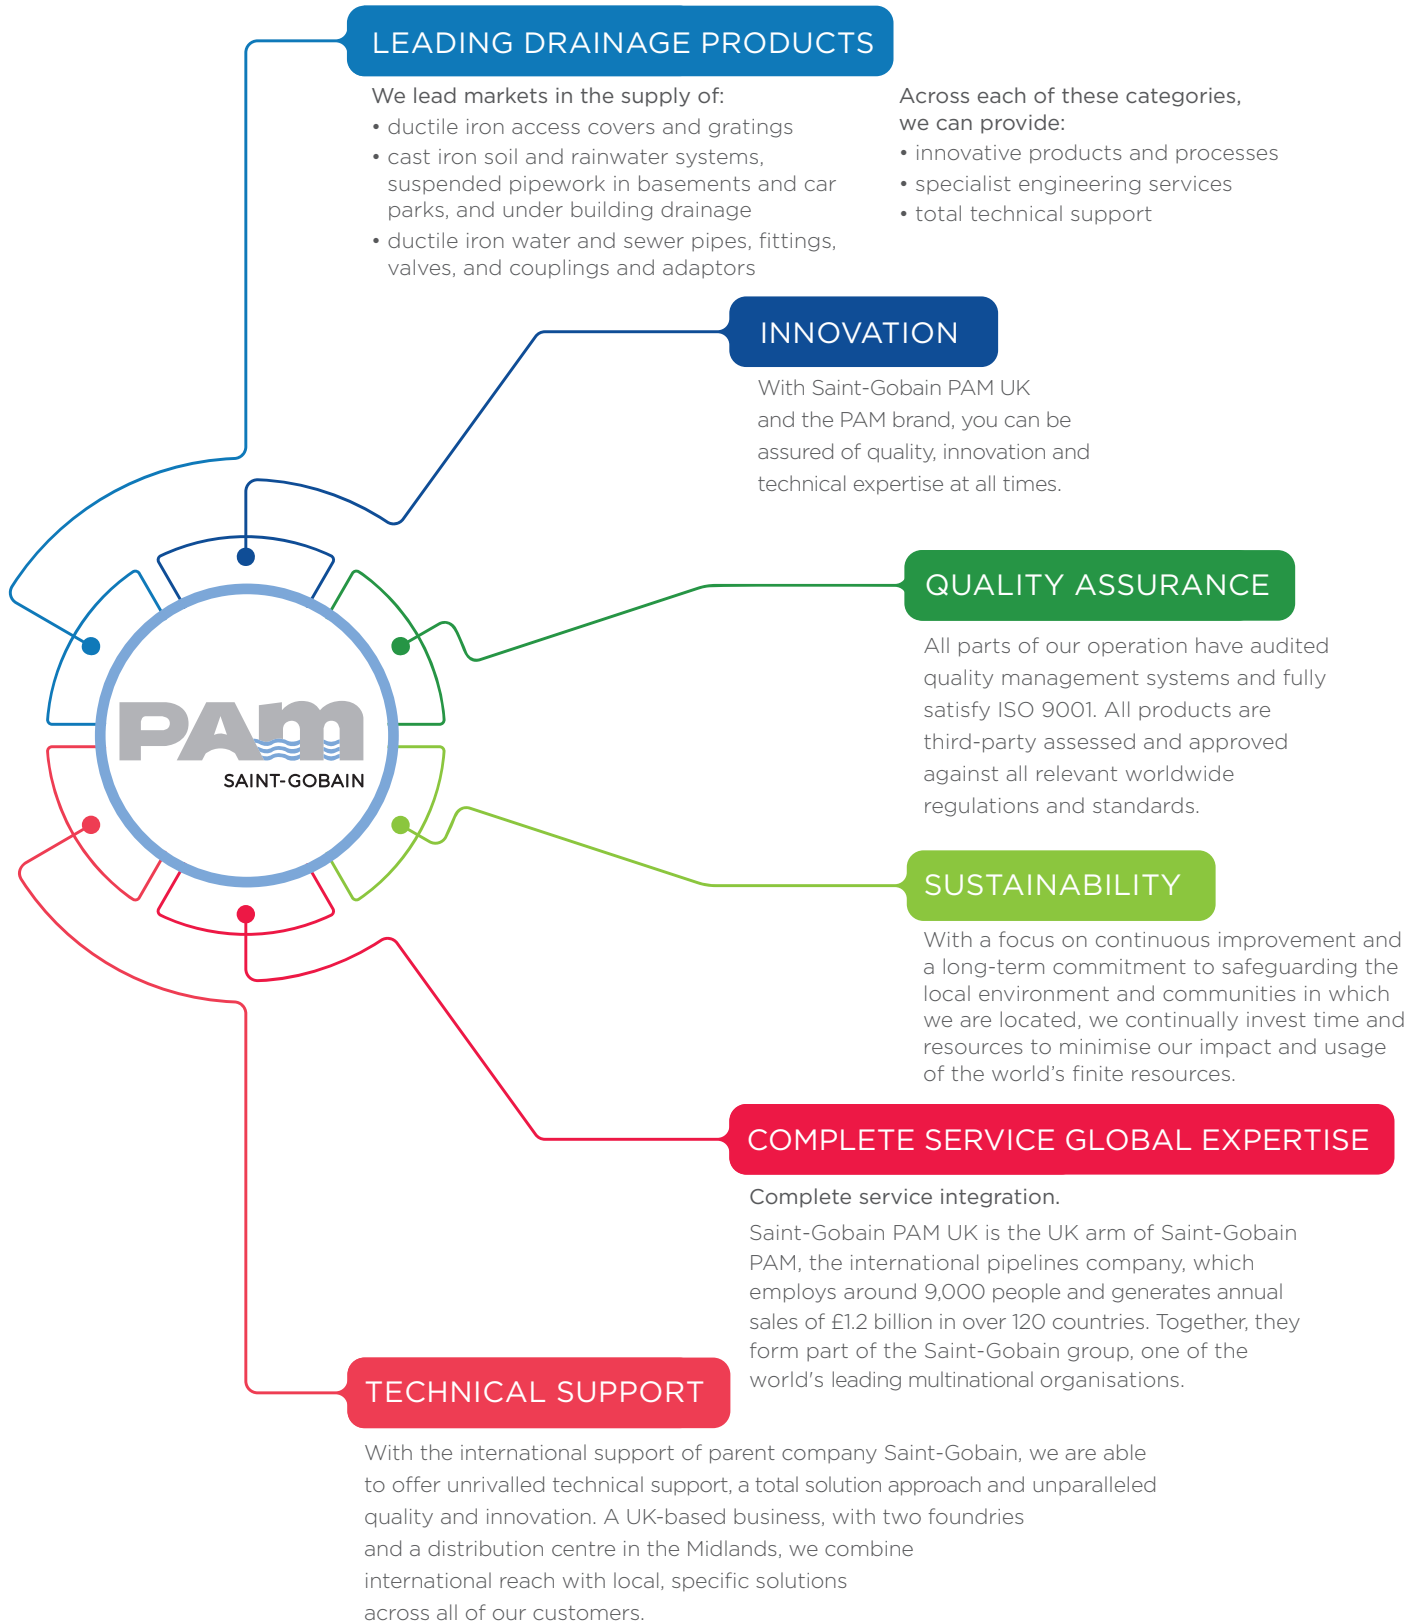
LEADING DRAINAGE PRODUCTS

We lead markets in the supply of:
• ductile iron access covers and gratings
• cast iron soil and rainwater systems, suspended pipework in basements and car parks, and under building drainage
• ductile iron water and sewer pipes, fittings, valves, and couplings and adaptors

Across each of these categories, we can provide:
• innovative products and processes
• specialist engineering services
• total technical support

INNOVATION

With Saint-Gobain PAM UK and the PAM brand, you can be assured of quality, innovation and technical expertise at all times.

PAM
SAINT-GOBAIN

QUALITY ASSURANCE

All parts of our operation have audited quality management systems and fully satisfy ISO 9001. All products are third-party assessed and approved against all relevant worldwide regulations and standards.

SUSTAINABILITY

With a focus on continuous improvement and a long-term commitment to safeguarding the local environment and communities in which we are located, we continually invest time and resources to minimise our impact and usage of the world's finite resources.

COMPLETE SERVICE GLOBAL EXPERTISE

Complete service integration.

Saint-Gobain PAM UK is the UK arm of Saint-Gobain PAM, the international pipelines company, which employs around 9,000 people and generates annual sales of £1.2 billion in over 120 countries. Together, they form part of the Saint-Gobain group, one of the world's leading multinational organisations.

TECHNICAL SUPPORT

With the international support of parent company Saint-Gobain, we are able to offer unrivalled technical support, a total solution approach and unparalleled quality and innovation. A UK-based business, with two foundries and a distribution centre in the Midlands, we combine international reach with local, specific solutions across all of our customers.